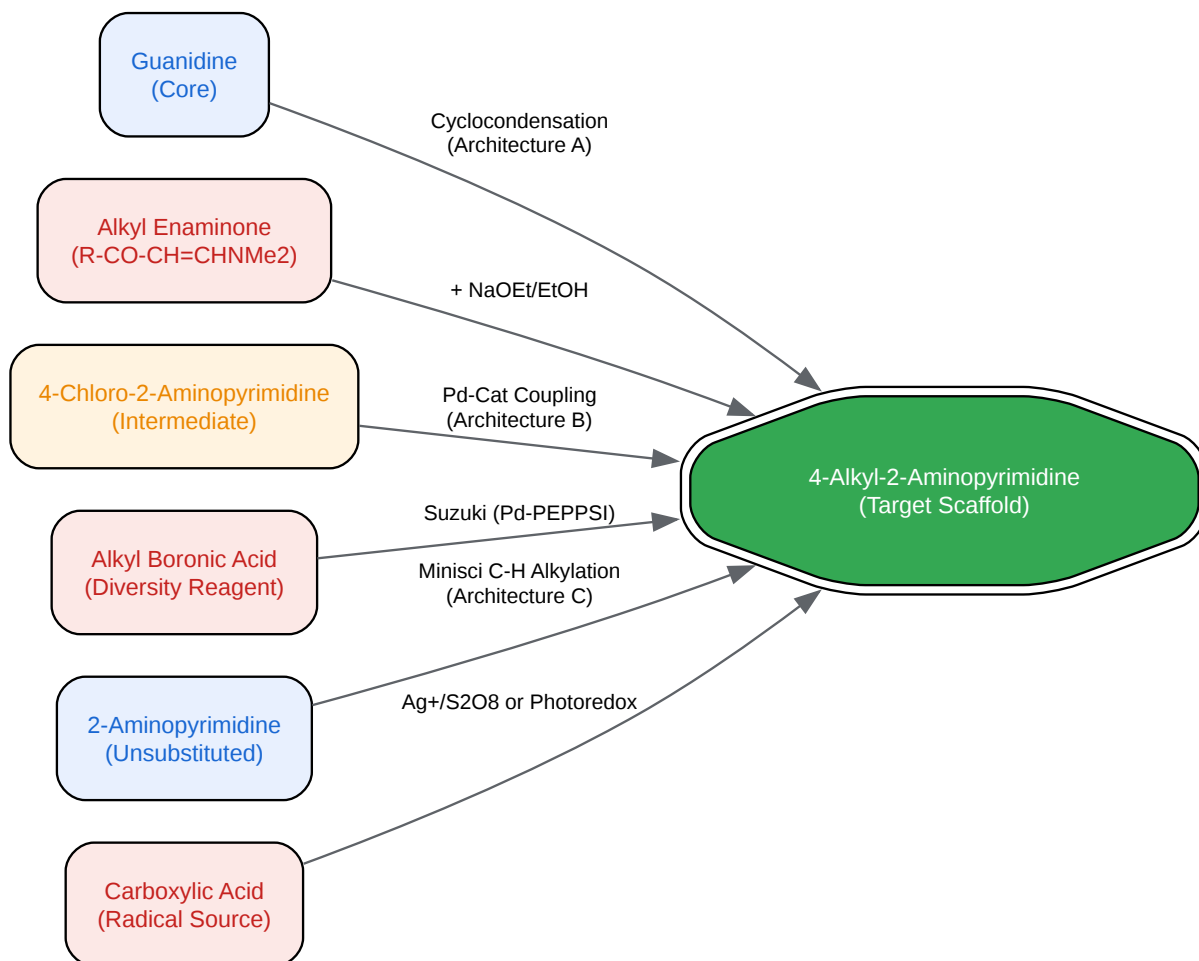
Guanidine
(Core)

Cyclocondensation
(Architecture A)

Alkyl Enaminone
(R-CO-CH=CHNMe2)

+ NaOEt/EtOH

4-Chloro-2-Aminopyrimidine
(Intermediate)

Pd-Cat Coupling
(Architecture B)

4-Alkyl-2-Aminopyrimidine
(Target Scaffold)

Suzuki (Pd-PEPPSI)

Alkyl Boronic Acid
(Diversity Reagent)

Minisci C-H Alkylation
(Architecture C)

2-Aminopyrimidine
(Unsubstituted)

Ag+/S2O8 or Photoredox

Carboxylic Acid
(Radical Source)